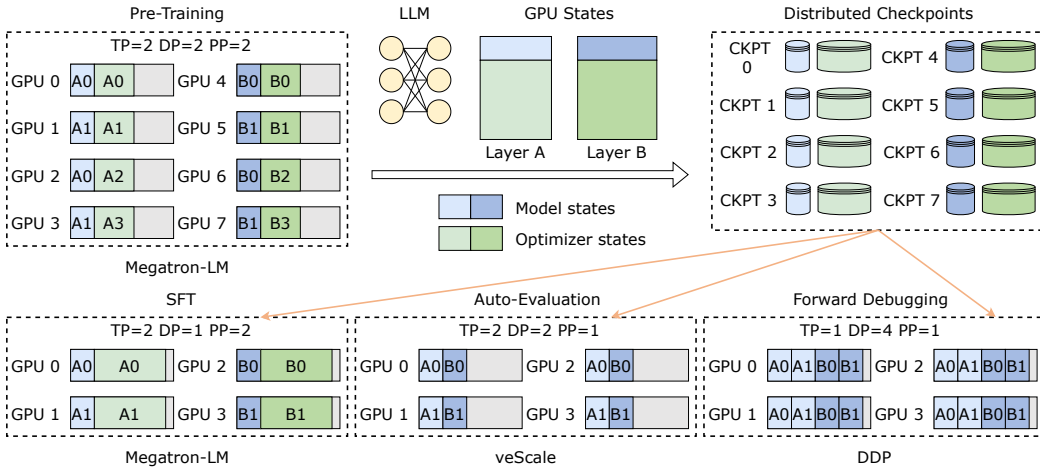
Pre-Training

TP=2 DP=2 PP=2

GPU 0 A0 A0 GPU 4 B0 B0

GPU 1 A1 A1 GPU 5 B1 B1

GPU 2 A0 A2 GPU 6 B0 B2

GPU 3 A1 A3 GPU 7 B1 B3

Megatron-LM

LLM

GPU States

Layer A Layer B

Model states

Optimizer states

Distributed Checkpoints

CKPT 0 CKPT 4

CKPT 1 CKPT 5

CKPT 2 CKPT 6

CKPT 3 CKPT 7

SFT

TP=2 DP=1 PP=2

GPU 0 A0 A0 GPU 2 B0 B0

GPU 1 A1 A1 GPU 3 B1 B1

Megatron-LM

Auto-Evaluation

TP=2 DP=2 PP=1

GPU 0 A0 B0 GPU 2 A0 B0

GPU 1 A1 B1 GPU 3 A1 B1

veScale

Forward Debugging

TP=1 DP=4 PP=1

GPU 0 A0 A1 B0 B1 GPU 2 A0 A1 B0 B1

GPU 1 A0 A1 B0 B1 GPU 3 A0 A1 B0 B1

DDP